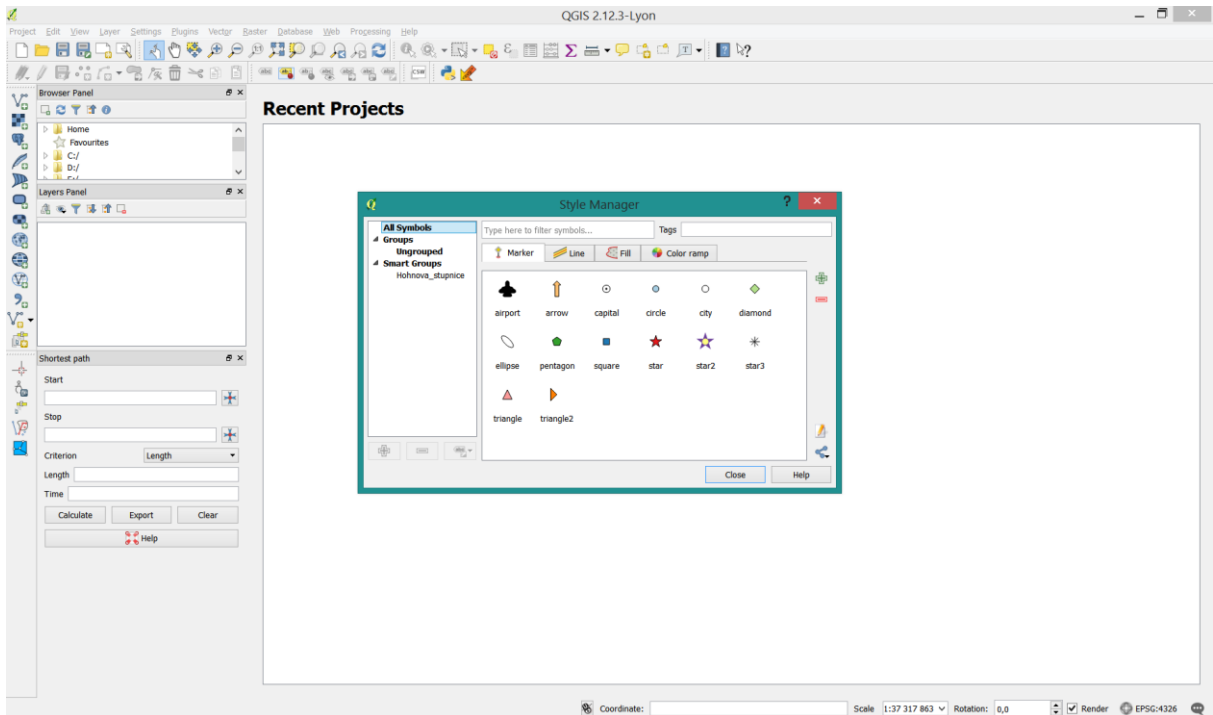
QGIS 2.12.3-Lyon

Project Edit View Layer Settings Plugins Vector Raster Database Web Processing Help

Browser Panel

Home
Favourites
C:/
D:/

Layers Panel

Shortest path

Start

Stop

Criterion Length

Length

Time

Calculate Export Clear

Help

Recent Projects

Style Manager

All Symbols
Groups
Ungrouped
Smart Groups
Hohnova_stupnice

Type here to filter symbols... Tags

Marker Line Fill Color ramp

airport arrow capital circle city diamond
ellipse pentagon square star star2 star3
triangle triangle2

Close Help

Coordinate: Scale 1:37 317 863 Rotation: 0,0 Render EPSG:4326